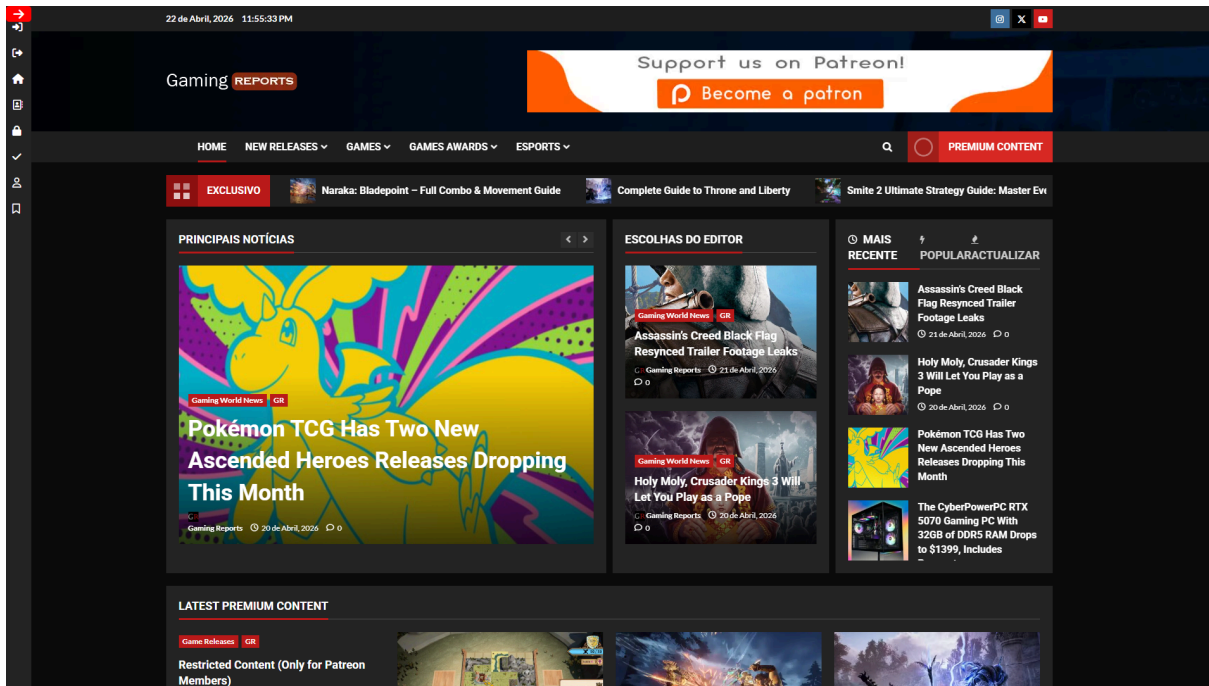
22 de Abril, 2026 11:55:33 PM

Gaming REPORTS

Support us on Patreon!
Become a patron

HOME NEW RELEASES GAMES GAMES AWARDS ESPORTS

PREMIUM CONTENT

EXCLUSIVO Naraka: Bladepoint – Full Combo & Movement Guide Complete Guide to Throne and Liberty Smite 2 Ultimate Strategy Guide: Master Eve

PRINCIPAIS NOTÍCIAS

Gaming World News GR
Pokémon TCG Has Two New Ascended Heroes Releases Dropping This Month
GR Gaming Reports 20 de Abril, 2026 0

ESCOLHAS DO EDITOR

Gaming World News GR
Assassin's Creed Black Flag Resynced Trailer Footage Leaks
GR Gaming Reports 21 de Abril, 2026
0

Gaming World News GR
Holy Moly, Crusader Kings 3 Will Let You Play as a Pope
GR Gaming Reports 20 de Abril, 2026
0

MAIS RECENTE POPULAR ACTUALIZAR

Assassin's Creed Black Flag Resynced Trailer Footage Leaks
21 de Abril, 2026 0

Holy Moly, Crusader Kings 3 Will Let You Play as a Pope
20 de Abril, 2026 0

Pokémon TCG Has Two New Ascended Heroes Releases Dropping This Month

The CyberPowerPC RTX 5070 Gaming PC With 32GB of DDR5 RAM Drops to $1399, Includes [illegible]

LATEST PREMIUM CONTENT

Game Releases GR
Restricted Content (Only for Patreon Members)